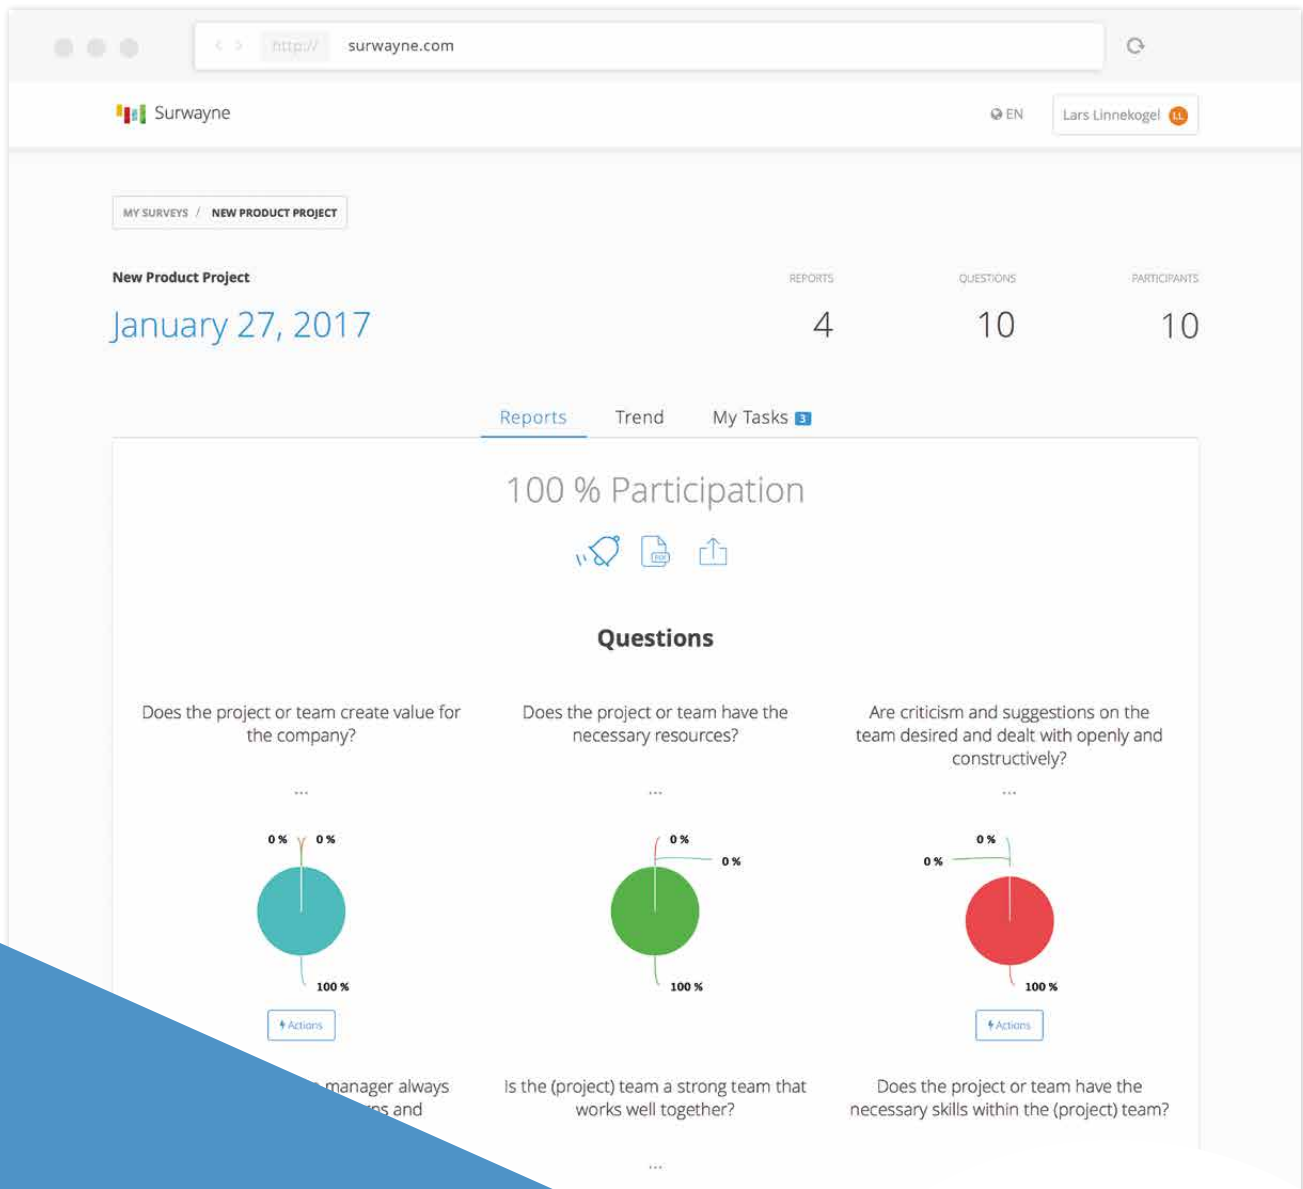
http:// surwayne.com

Surwayne

EN

Lars Linnekogel LL

MY SURVEYS / NEW PRODUCT PROJECT

New Product Project

January 27, 2017

REPORTS
4

QUESTIONS
10

PARTICIPANTS
10

Reports Trend My Tasks 3

100 % Participation

Questions

Does the project or team create value for the company?

...

0 % 0 %

100 %

Actions

Does the project or team have the necessary resources?

...

0 %

0 %

100 %

Are criticism and suggestions on the team desired and dealt with openly and constructively?

...

0 %

0 %

100 %

Actions

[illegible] manager always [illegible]ns and

Is the (project) team a strong team that works well together?

...

Does the project or team have the necessary skills within the (project) team?